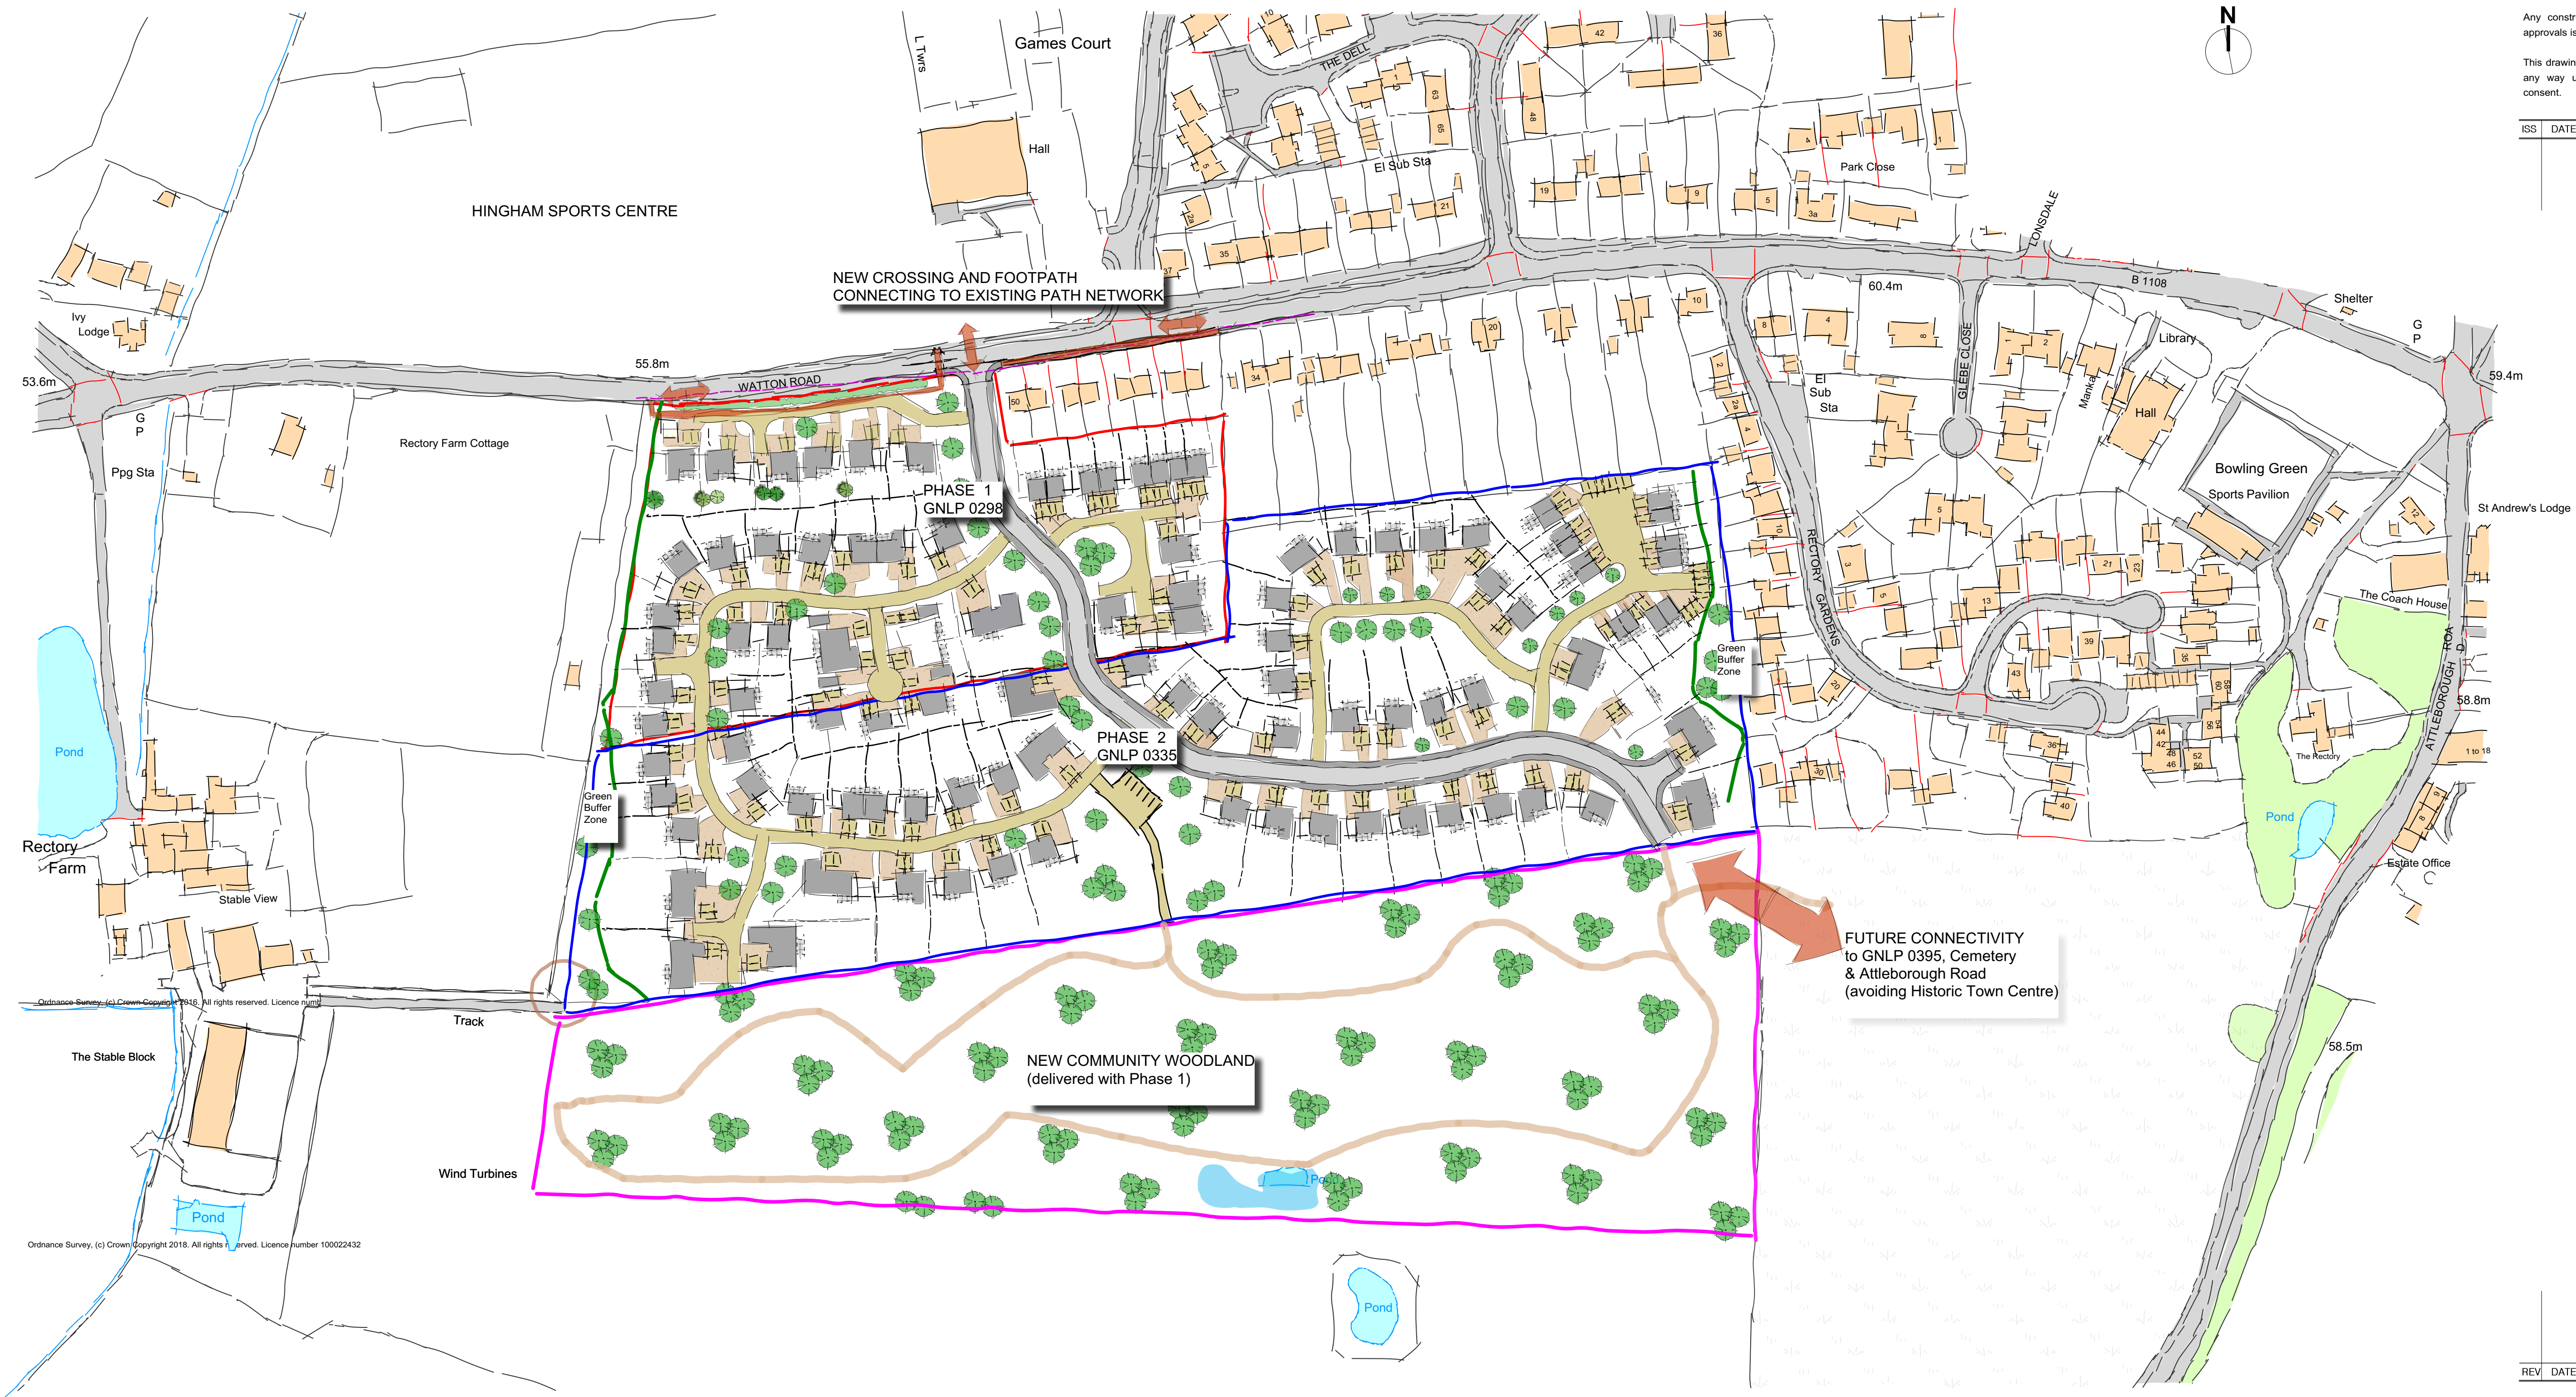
N

Any constr
approvals is

This drawin
any way u
consent.

ISS DATE

L Twrs

Games Court

Hall

HINGHAM SPORTS CENTRE

THE DELL

El Sub Sta

Park Close

LONSDALE

B 1108

NEW CROSSING AND FOOTPATH
CONNECTING TO EXISTING PATH NETWORK

60.4m

Shelter

Library

G
P

Ivy
Lodge

53.6m

55.8m

WATTON ROAD

G
P

Ppg Sta

Rectory Farm Cottage

El
Sub
Sta

GLEBE CLOSE

Manka

Hall

59.4m

Bowling Green

Sports Pavilion

St Andrew's Lodge

PHASE 1
GNLP 0298

RECTORY GARDENS

The Coach House

Green
Buffer
Zone

ATTLEBOROUGH ROAD

58.8m

Pond

PHASE 2
GNLP 0335

The Rectory

1 to 18

Green
Buffer
Zone

Rectory
Farm

Stable View

Pond

Estate Office

FUTURE CONNECTIVITY
to GNLP 0395, Cemetery
& Attleborough Road
(avoiding Historic Town Centre)

Ordnance Survey, (c) Crown Copyright 2018. All rights reserved. Licence numb

Track

The Stable Block

NEW COMMUNITY WOODLAND
(delivered with Phase 1)

58.5m

Wind Turbines

Pond

Pond

Ordnance Survey, (c) Crown Copyright 2018. All rights reserved. Licence number 100022432

Pond

REV DATE